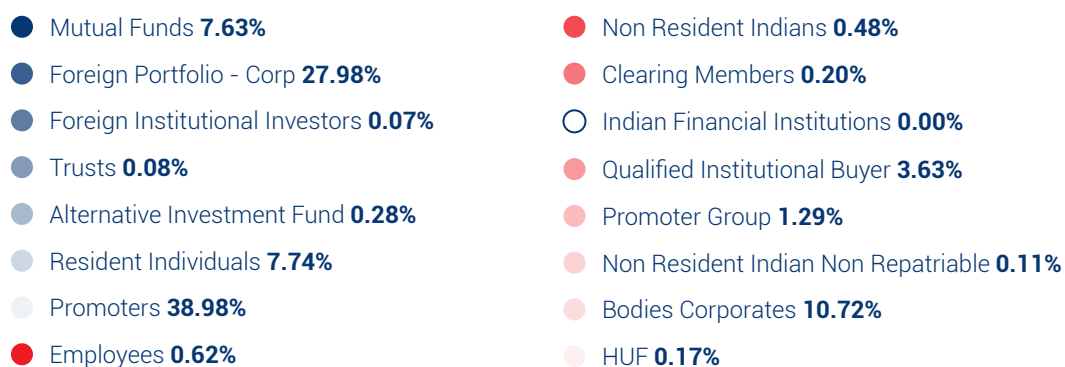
Mutual Funds **7.63%**
Foreign Portfolio - Corp **27.98%**
Foreign Institutional Investors **0.07%**
Trusts **0.08%**
Alternative Investment Fund **0.28%**
Resident Individuals **7.74%**
Promoters **38.98%**
Employees **0.62%**

Non Resident Indians **0.48%**
Clearing Members **0.20%**
Indian Financial Institutions **0.00%**
Qualified Institutional Buyer **3.63%**
Promoter Group **1.29%**
Non Resident Indian Non Repatriable **0.11%**
Bodies Corporates **10.72%**
HUF **0.17%**